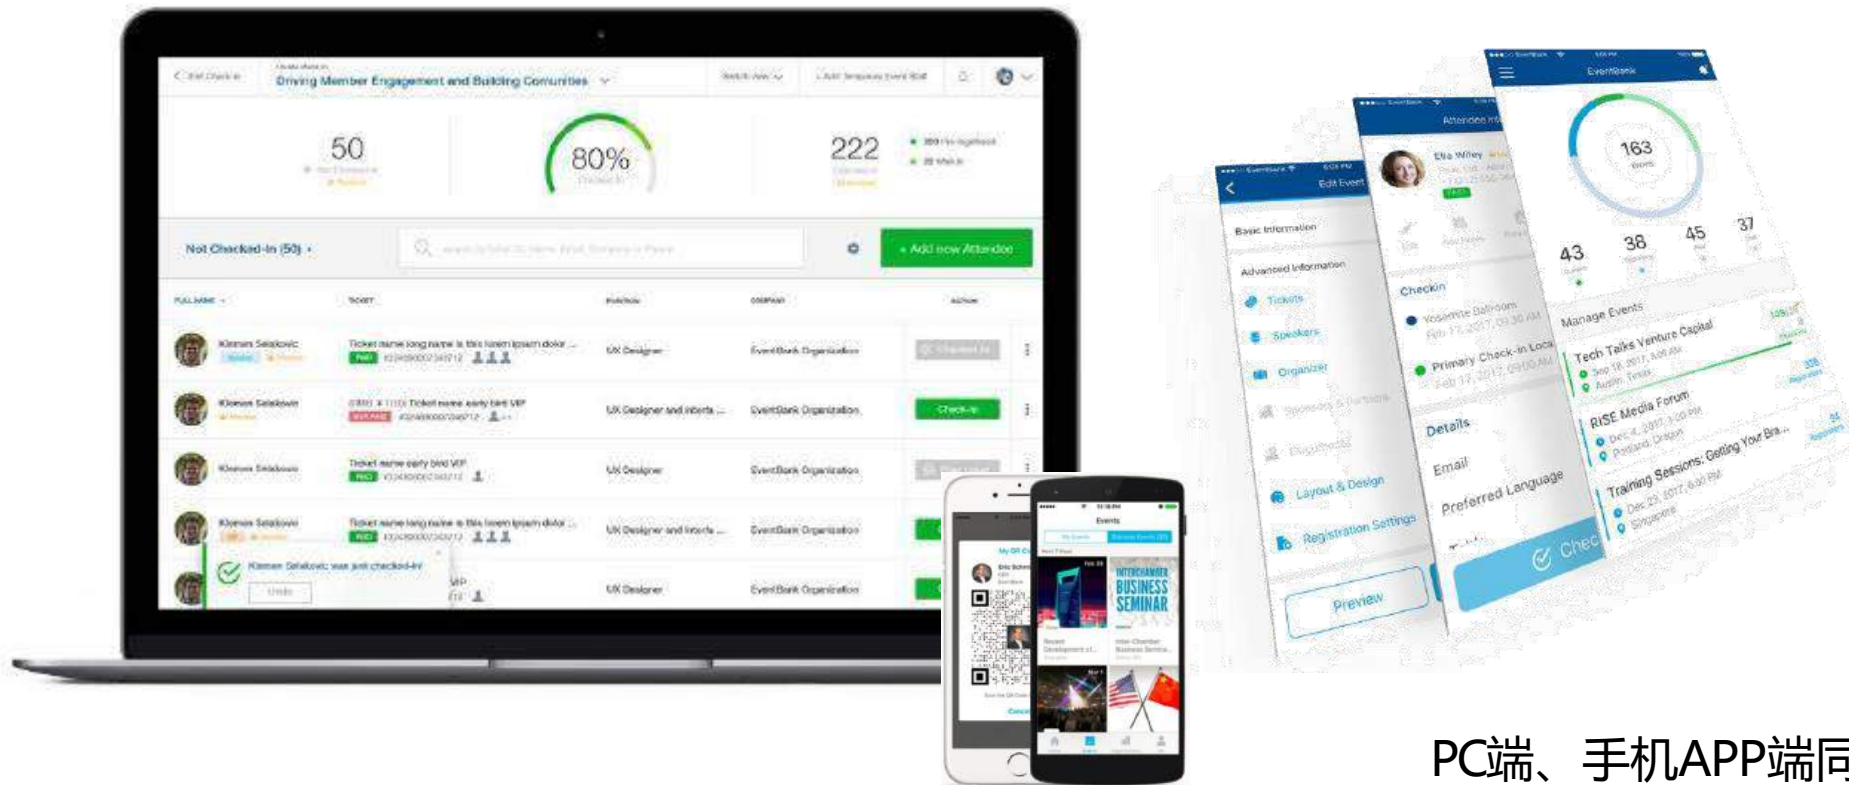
Driving Member Engagement and Building Comunities

50

80%

222

Not Checked-in (50)

+ Add new Attendee

Kliment Selakovic

Ticket name long name is this lorem ipsum dolor ...

UX Designer

EventBank Organization

Check-in

Kliment Selakovic was just checked-in

Undo

Edit Event

Basic Information

Advanced Information

Tickets

Speakers

Organizer

Layout & Design

Registration Settings

Preview

Attendee Info

Ella Wiley

Checkin

Yosemite Ballroom

Feb 17, 2017, 09:30 AM

Primary Check-in Location

Feb 17, 2017, 09:00 AM

Details

Email

Preferred Language

Check

EventBank

163

43

38

45

37

Manage Events

Tech Talks Venture Capital

Sep 18, 2017, 6:00 AM

Austin, Texas

RISE Media Forum

Dec 4, 2017, 3:00 PM

Portland, Oregon

Training Sessions: Getting Your Bra...

Dec 23, 2017, 6:00 PM

Singapore

Events

INTERCHAMBER BUSINESS SEMINAR

PC端、手机APP端同